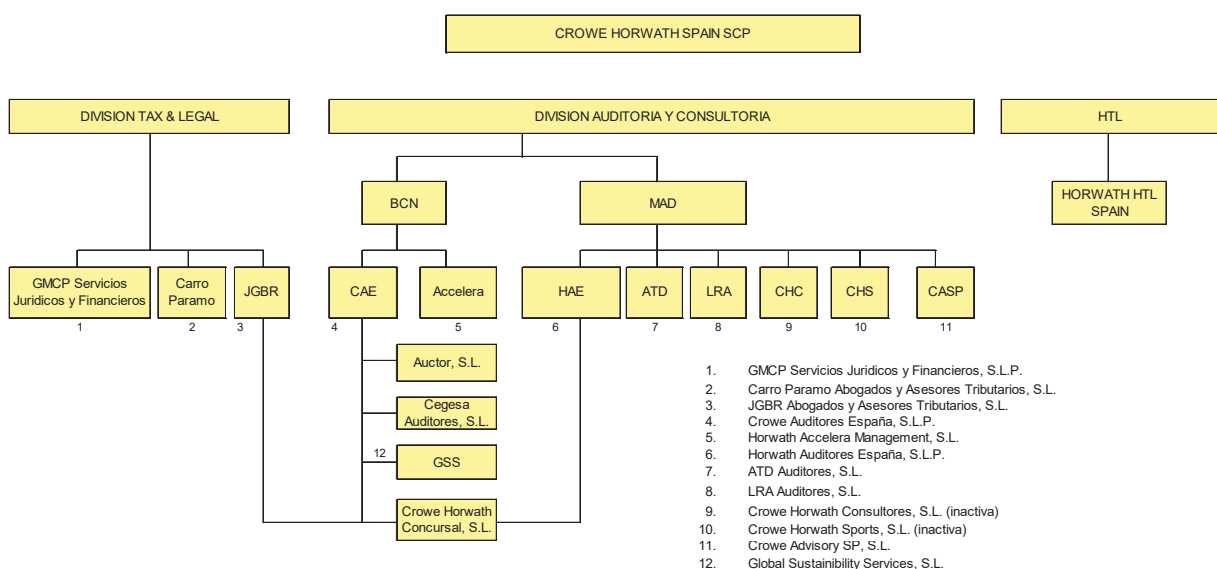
CROWE HORWATH SPAIN SCP

DIVISION TAX & LEGAL

DIVISION AUDITORIA Y CONSULTORIA

HTL

BCN

MAD

HORWATH HTL SPAIN

GMCP Servicios Juridicos y Financieros
1

Carro Paramo
2

JGBR
3

CAE
4

Accelera
5

HAE
6

ATD
7

LRA
8

CHC
9

CHS
10

CASP
11

Auctor, S.L.

Cegesa Auditores, S.L.

12 GSS

Crowe Horwath Concursal, S.L.

1. GMCP Servicios Juridicos y Financieros, S.L.P.
2. Carro Paramo Abogados y Asesores Tributarios, S.L.
3. JGBR Abogados y Asesores Tributarios, S.L.
4. Crowe Auditores España, S.L.P.
5. Horwath Accelera Management, S.L.
6. Horwath Auditores España, S.L.P.
7. ATD Auditores, S.L.
8. LRA Auditores, S.L.
9. Crowe Horwath Consultores, S.L. (inactiva)
10. Crowe Horwath Sports, S.L. (inactiva)
11. Crowe Advisory SP, S.L.
12. Global Sustainibility Services, S.L.